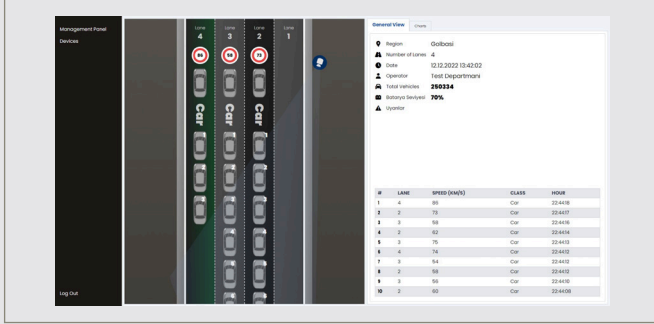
Management Panel
Devices

Log Out

Lane 4
Lane 3
Lane 2
Lane 1

Car
Car
Car

General View
Charts

Region Golbasi
Number of Lanes 4
Date 12.12.2022 13:42:02
Operator Test Departmani
Total Vehicles 250334
Batarya Seviyesi 70%
Uyarılar

| # | LANE | SPEED (KM/S) | CLASS | HOUR |
|---|---|---|---|---|
| 1 | 4 | 86 | Car | 22:44:18 |
| 2 | 2 | 73 | Car | 22:44:17 |
| 3 | 3 | 58 | Car | 22:44:16 |
| 4 | 2 | 62 | Car | 22:44:14 |
| 5 | 3 | 75 | Car | 22:44:13 |
| 6 | 4 | 74 | Car | 22:44:12 |
| 7 | 3 | 54 | Car | 22:44:12 |
| 8 | 2 | 58 | Car | 22:44:12 |
| 9 | 3 | 55 | Car | 22:44:10 |
| 10 | 2 | 60 | Car | 22:44:08 |